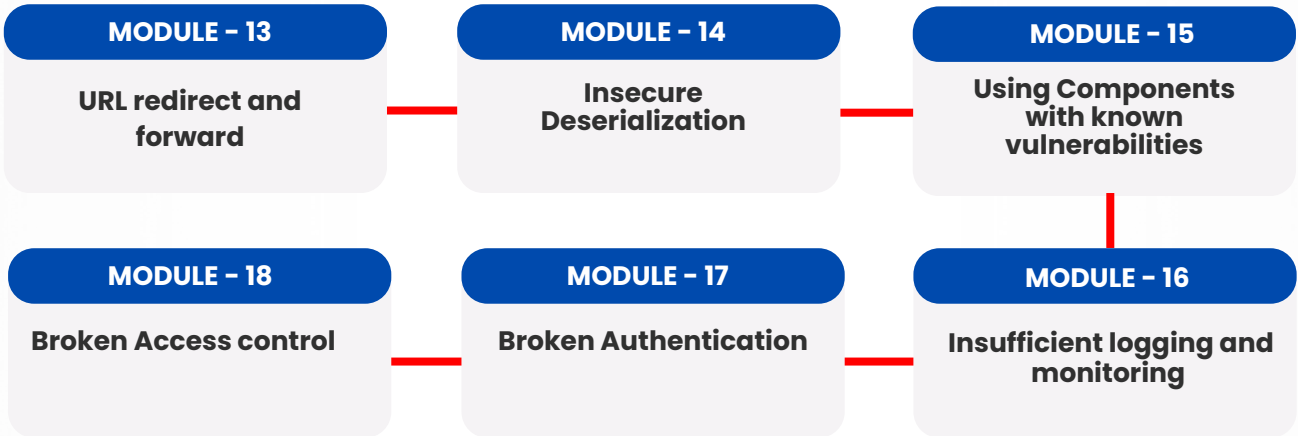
MODULE - 13

URL redirect and forward

MODULE - 14

Insecure Deserialization

MODULE - 15

Using Components with known vulnerabilities

MODULE - 16

Insufficient logging and monitoring

MODULE - 17

Broken Authentication

MODULE - 18

Broken Access control